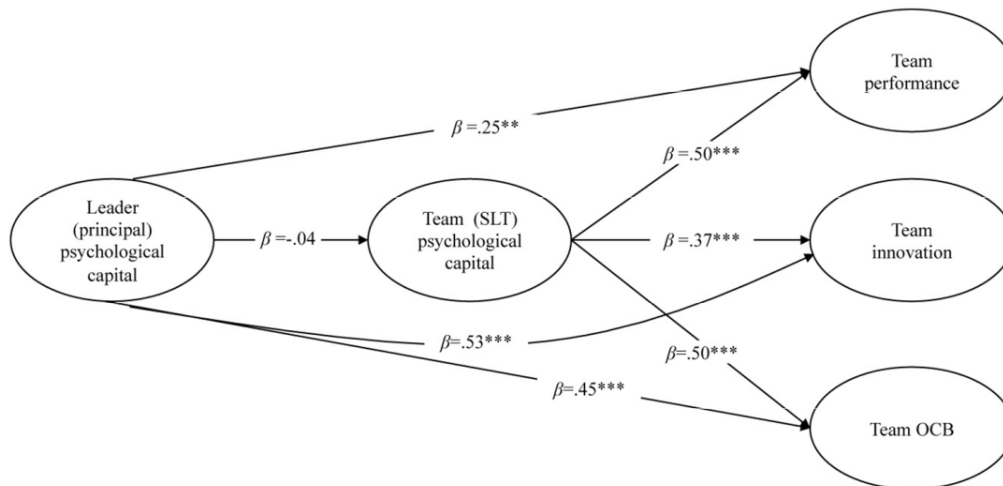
Team performance

$\beta$ =.25**

$\beta$ =.50***

Leader (principal) psychological capital

$\beta$ =-.04

Team (SLT) psychological capital

$\beta$ =.37***

Team innovation

$\beta$=.53***

$\beta$=.50***

$\beta$=.45***

Team OCB